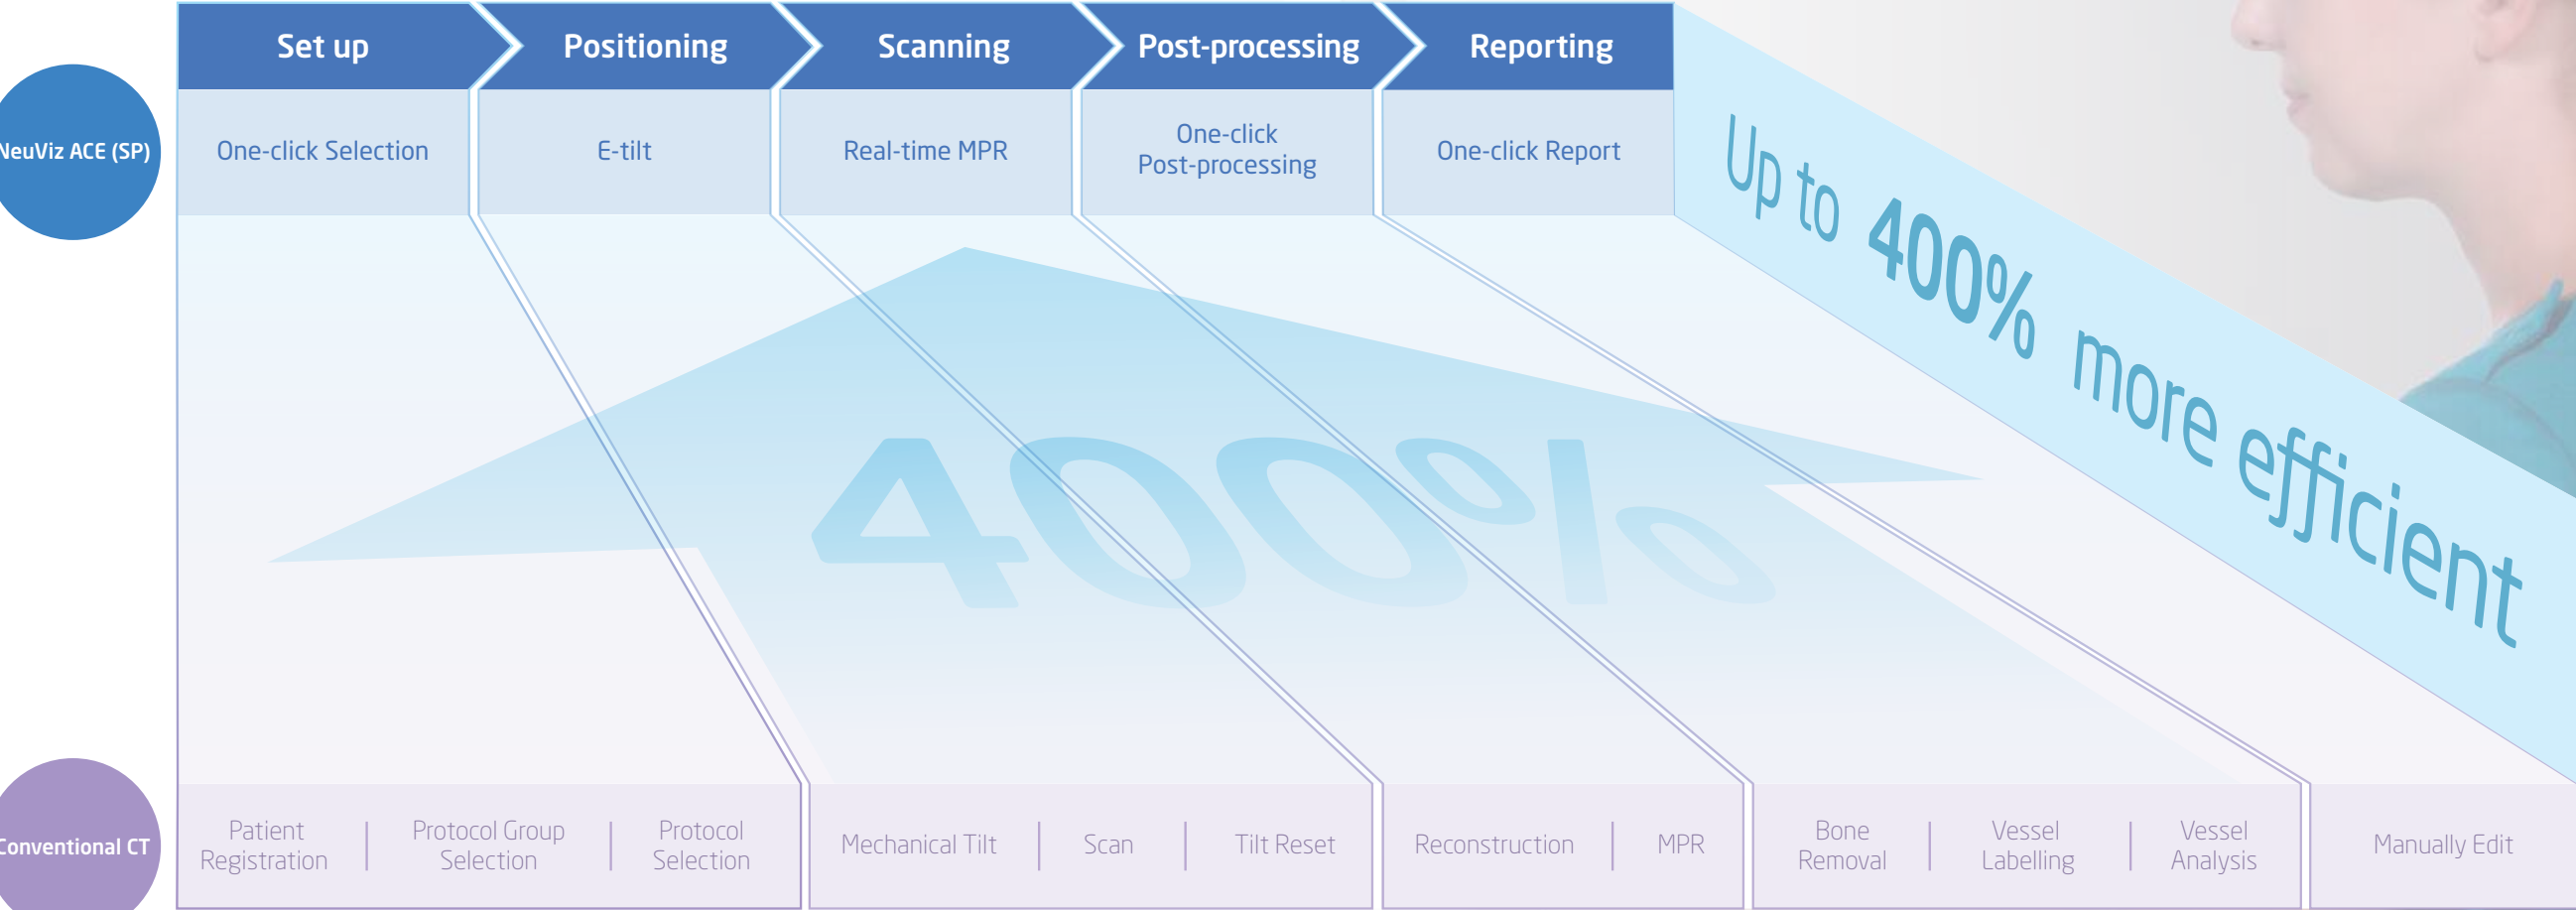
NeuViz ACE (SP)

Set up
Positioning
Scanning
Post-processing
Reporting

One-click Selection
E-tilt
Real-time MPR
One-click Post-processing
One-click Report

Up to 400% more efficient

400%

Conventional CT

Patient Registration | Protocol Group Selection | Protocol Selection
Mechanical Tilt | Scan | Tilt Reset
Reconstruction | MPR
Bone Removal | Vessel Labelling | Vessel Analysis
Manually Edit